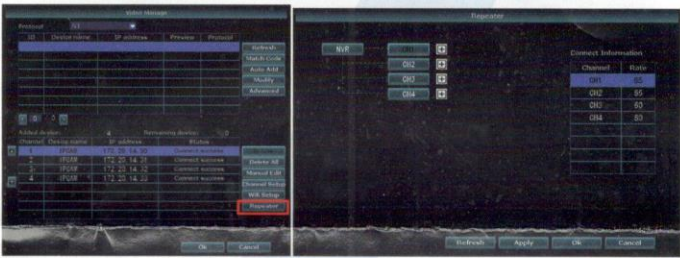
Video Manage

Protocol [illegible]

| ID | Device name | IP address | Preview | Protocol |
|---|---|---|---|---|

Refresh
Match Code
Auto Add
Modify
Advanced

Added device: 4 Remaining device: 0

| Channel | Device name | IP address | Status |
|---|---|---|---|
| 1 | IPCAM | 172.20.14.20 | Connect success |
| 2 | IPCAM | 172.20.14.21 | Connect success |
| 3 | IPCAM | 172.20.14.22 | Connect success |
| 4 | IPCAM | 172.20.14.23 | Connect success |

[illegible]
Delete All
Manual Edit
Channel Setup
Wifi Setup
Repeater

Ok Cancel

Repeater

NVR
CH1 +
CH2 +
CH3 +
CH4 +

Connect Information

| Channel | Rate |
|---|---|
| CH1 | 65 |
| CH2 | 65 |
| CH3 | 60 |
| CH4 | 60 |

Refresh Apply Ok Cancel